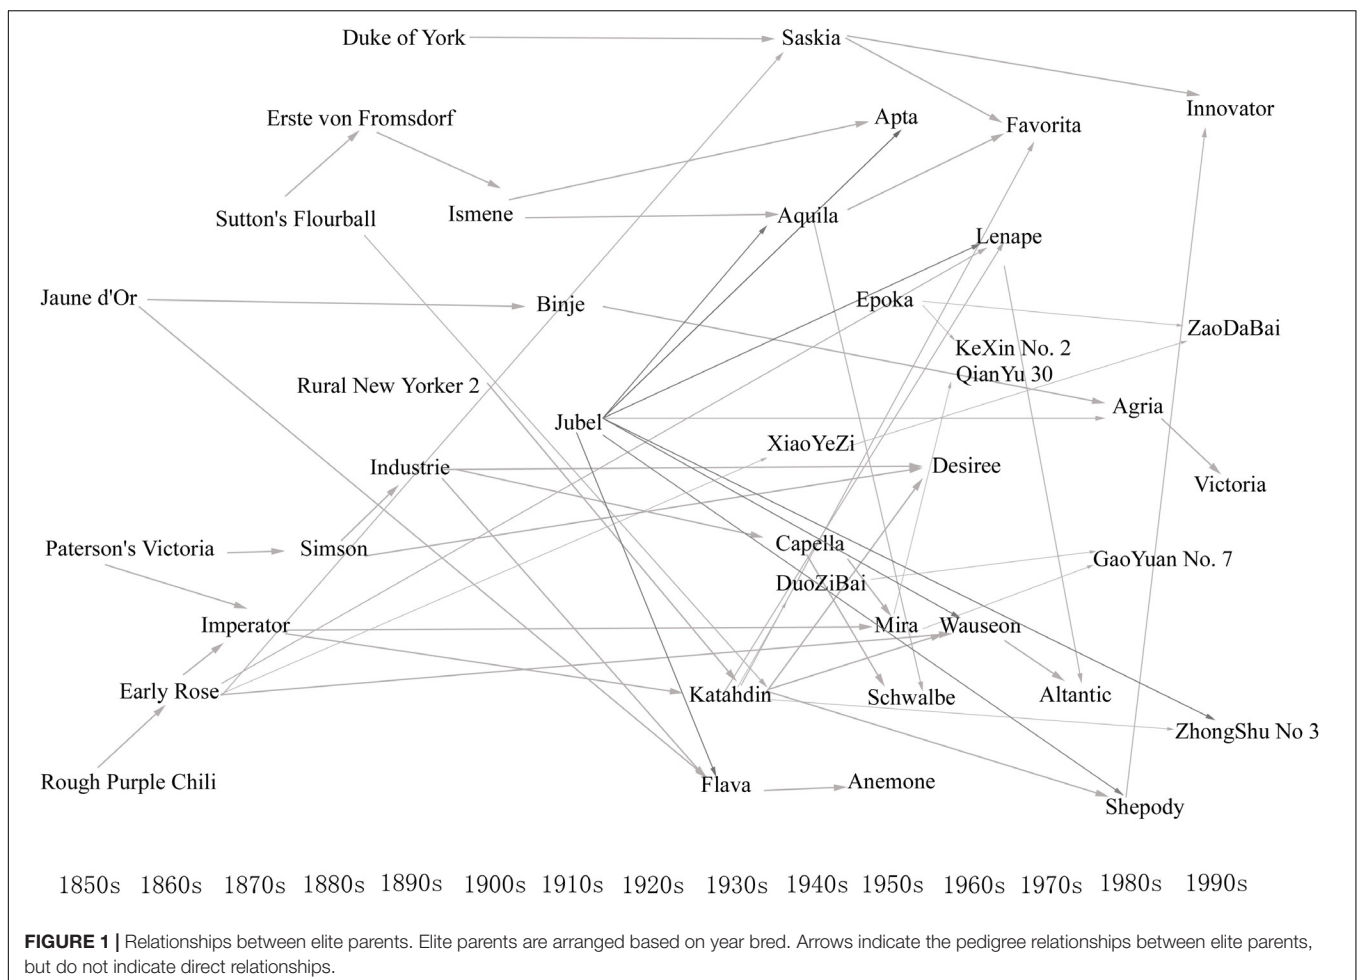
Duke of York
Saskia
Innovator
Erste von Fromsdorf
Apta
Favorita
Sutton's Flourball
Ismene
Aquila
Lenape
Jaune d'Or
Binje
Epoka
ZaoDaBai
KeXin No. 2
QianYu 30
Rural New Yorker 2
Jubel
Agria
XiaoYeZi
Industrie
Desiree
Victoria
Paterson's Victoria
Simson
Capella
GaoYuan No. 7
DuoZiBai
Imperator
Mira
Wauseon
Early Rose
Katahdin
Schwalbe
Altantic
ZhongShu No 3
Rough Purple Chili
Flava
Anemone
Shepody

1850s 1860s 1870s 1880s 1890s 1900s 1910s 1920s 1930s 1940s 1950s 1960s 1970s 1980s 1990s

FIGURE 1 | Relationships between elite parents. Elite parents are arranged based on year bred. Arrows indicate the pedigree relationships between elite parents, but do not indicate direct relationships.